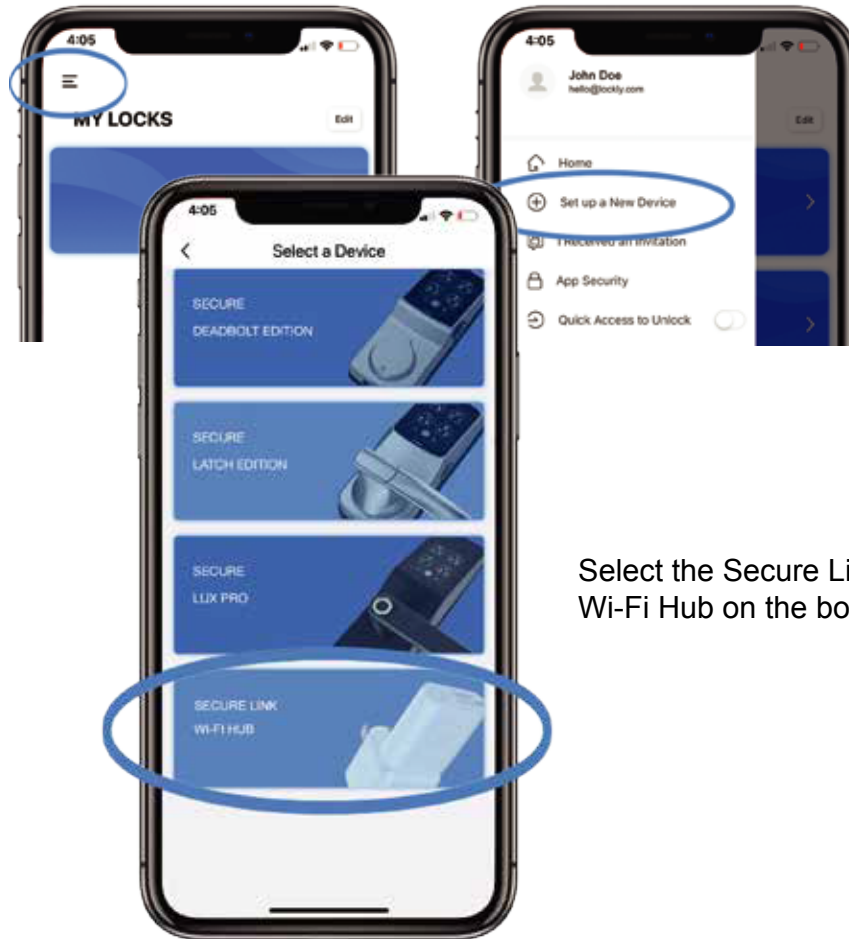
4:05

MY LOCKS

Edit

4:05

John Doe
hello@lockly.com

Edit

Home

Set up a New Device

I Received an Invitation

App Security

Quick Access to Unlock

4:05

Select a Device

SECURE
DEADBOLT EDITION

SECURE
LATCH EDITION

SECURE
LUX PRO

SECURE LINK
WI-FI HUB

Select the Secure Li
Wi-Fi Hub on the bo